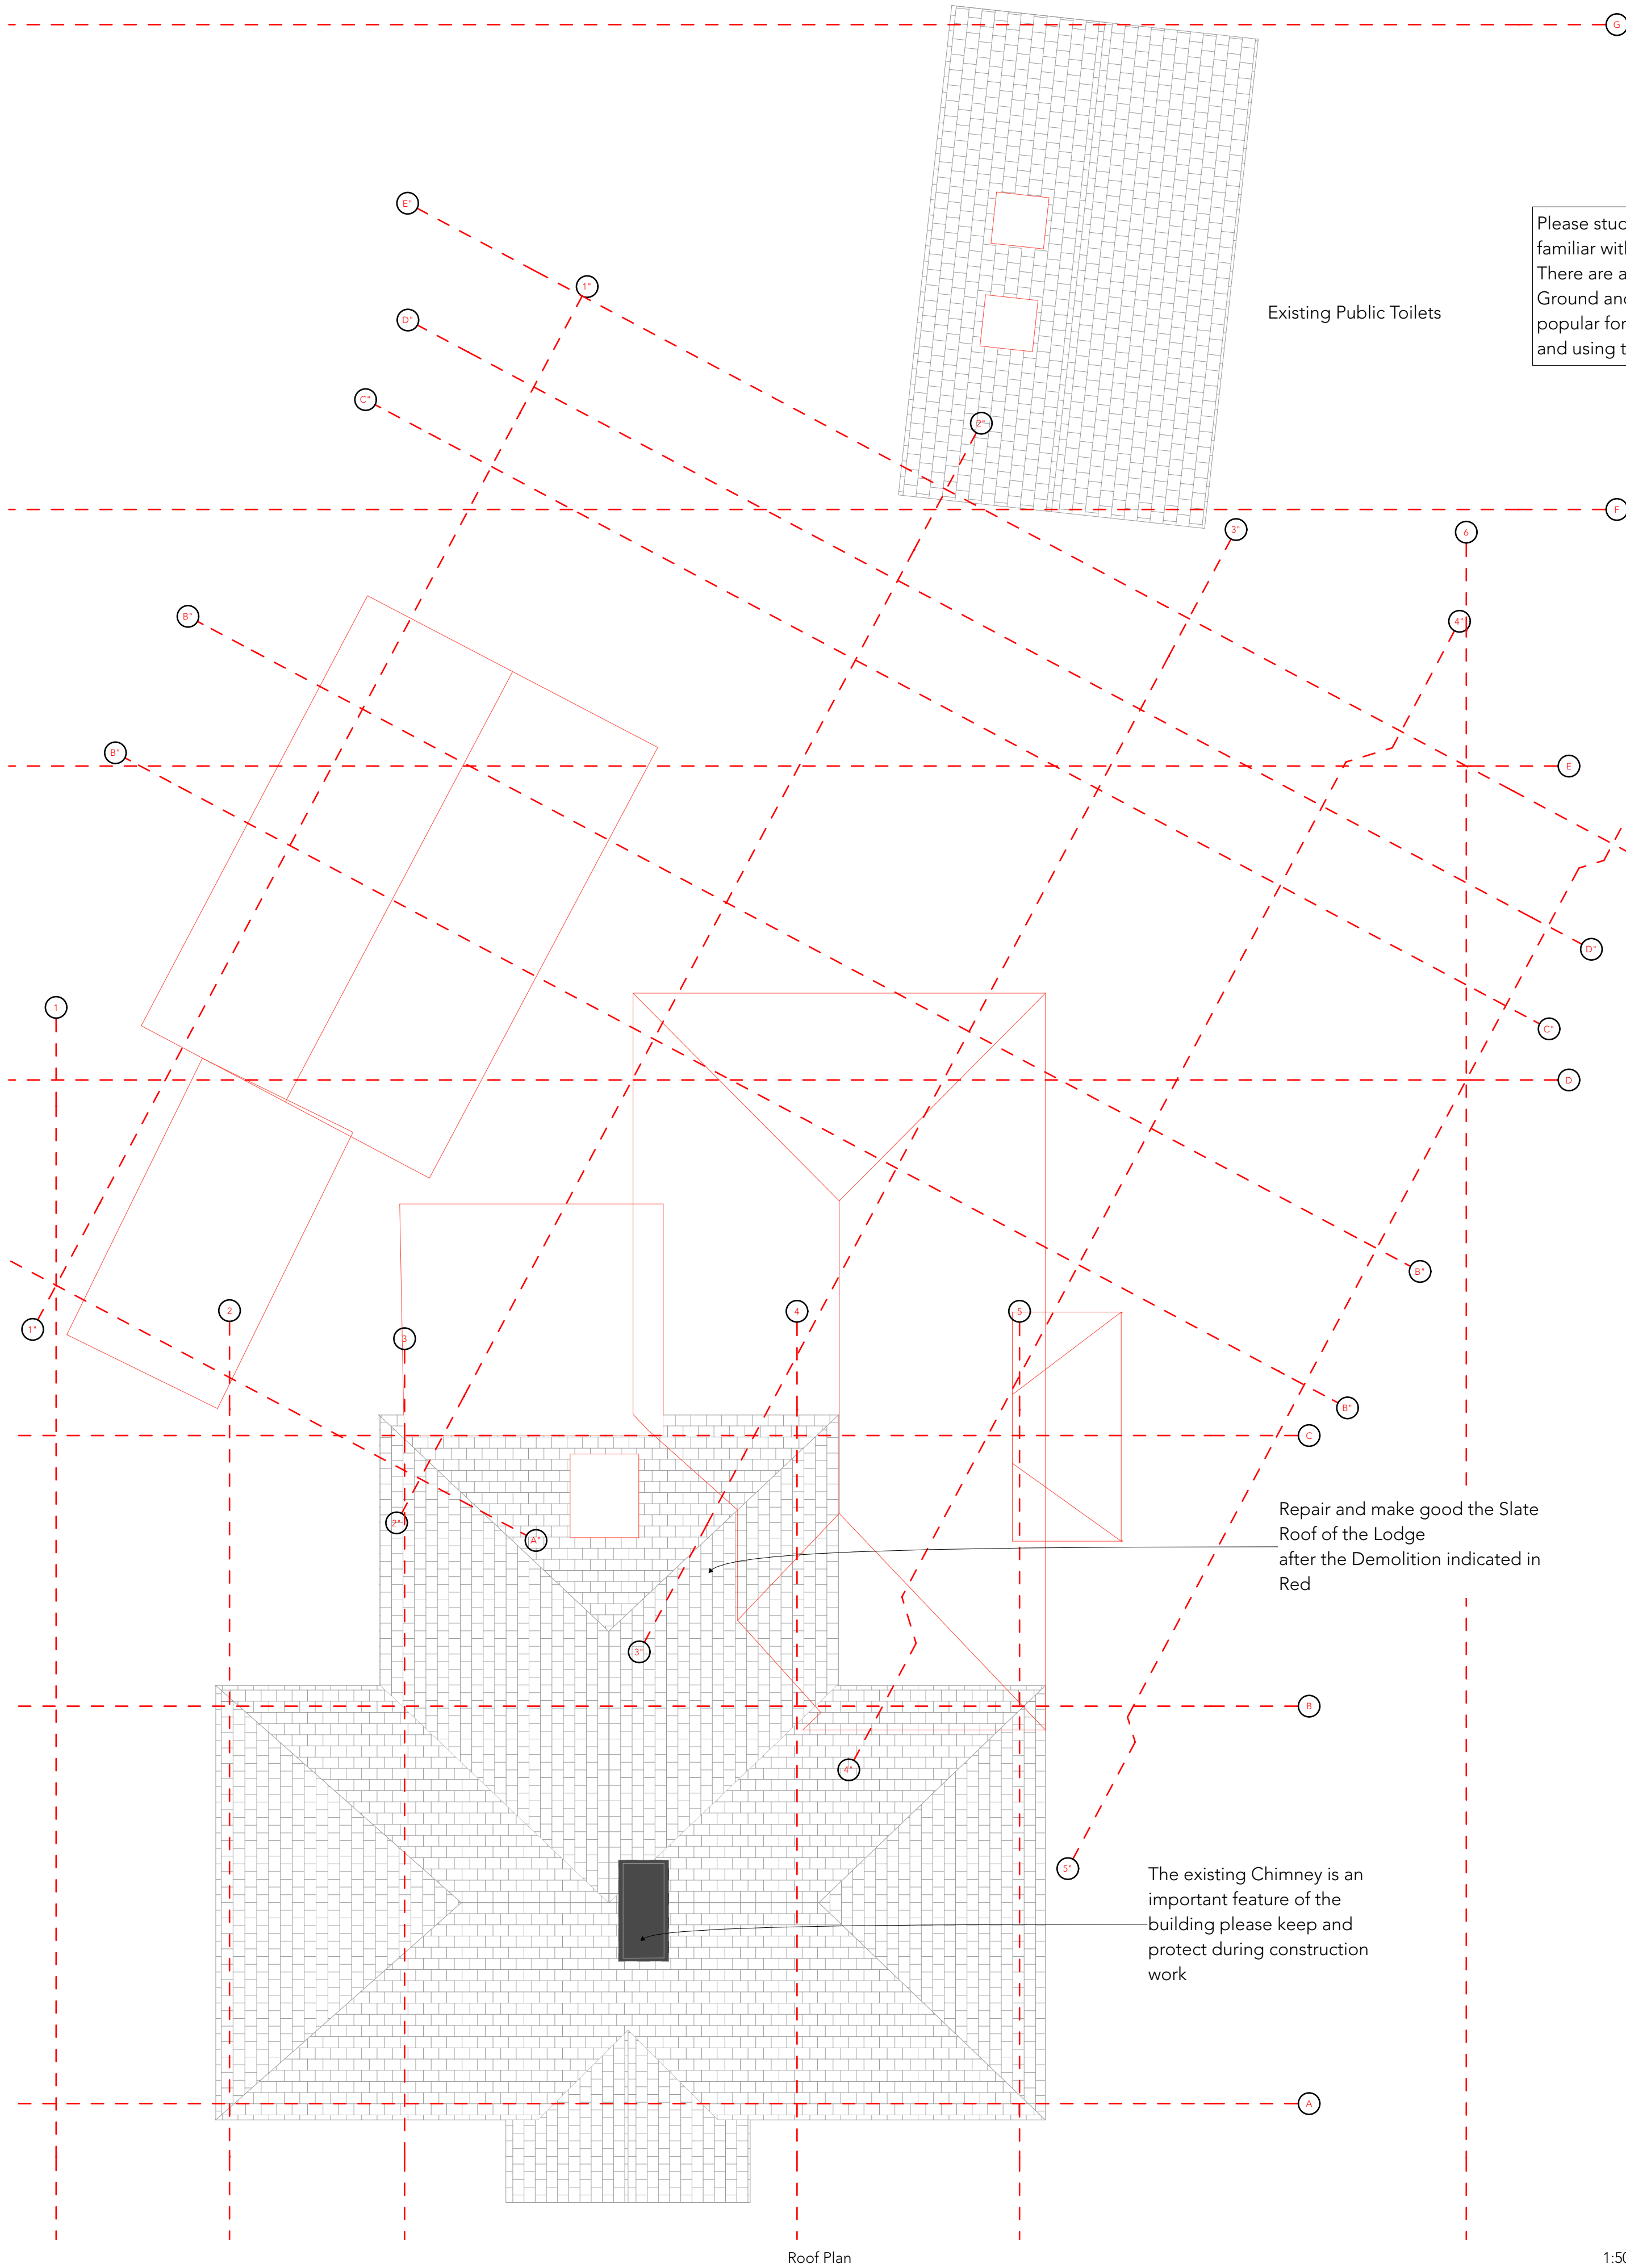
G

E'

1'

D'

C'

2'

Existing Public Toilets

Please stud
familiar with
There are a
Ground and
popular for
and using t

F

3'

6

B'

4'

B'

E

D'

C'

1

D

B'

1'

2

3

4

5

B'

C

2'

A'

Repair and make good the Slate Roof of the Lodge
after the Demolition indicated in Red

3'

B

4'

5'

The existing Chimney is an important feature of the building please keep and protect during construction work

A

Roof Plan

1:5